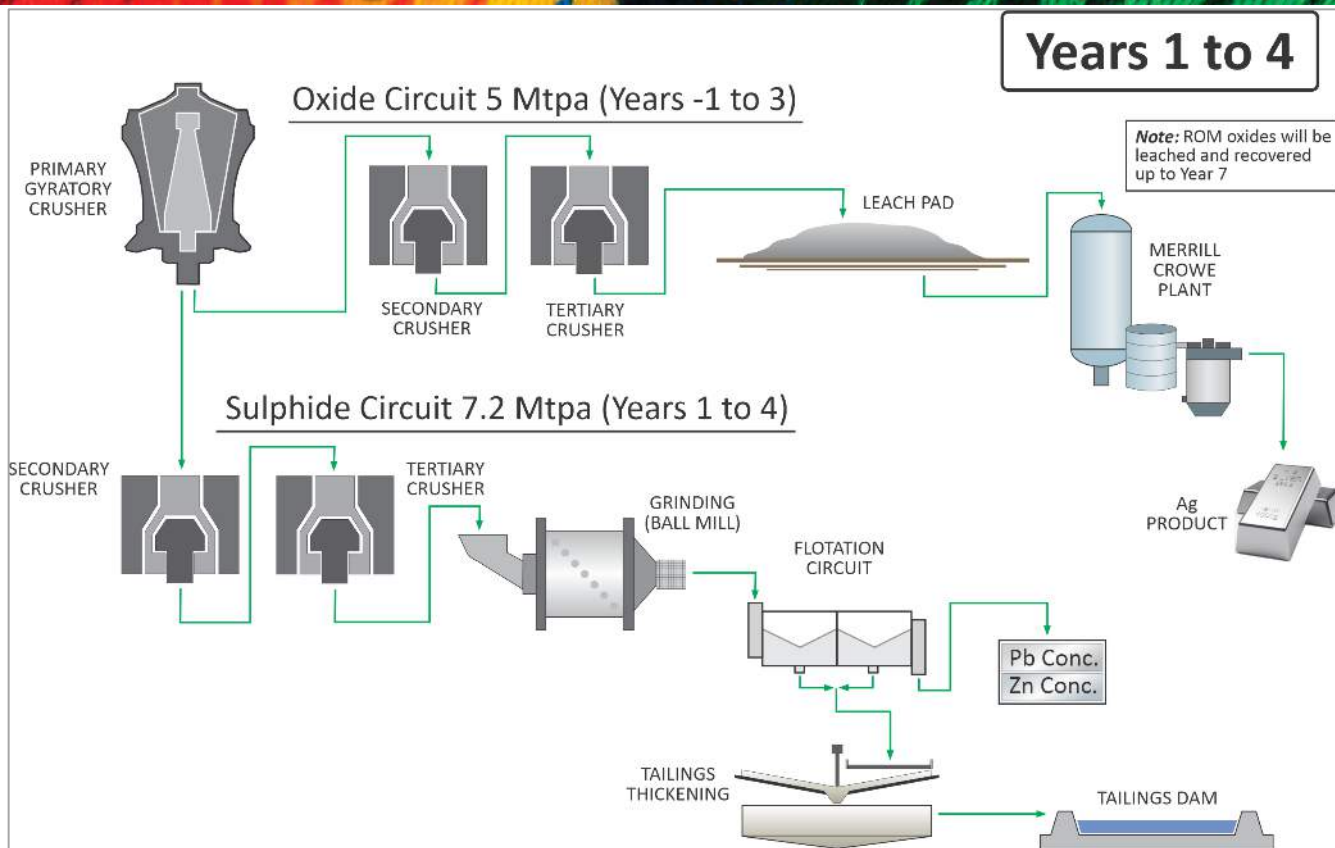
Years 1 to 4

Oxide Circuit 5 Mtpa (Years -1 to 3)

Note: ROM oxides will be leached and recovered up to Year 7

PRIMARY GYRATORY CRUSHER

SECONDARY CRUSHER

TERTIARY CRUSHER

LEACH PAD

MERRILL CROWE PLANT

Sulphide Circuit 7.2 Mtpa (Years 1 to 4)

SECONDARY CRUSHER

TERTIARY CRUSHER

GRINDING (BALL MILL)

FLOTATION CIRCUIT

Ag PRODUCT

Pb Conc.
Zn Conc.

TAILINGS THICKENING

TAILINGS DAM